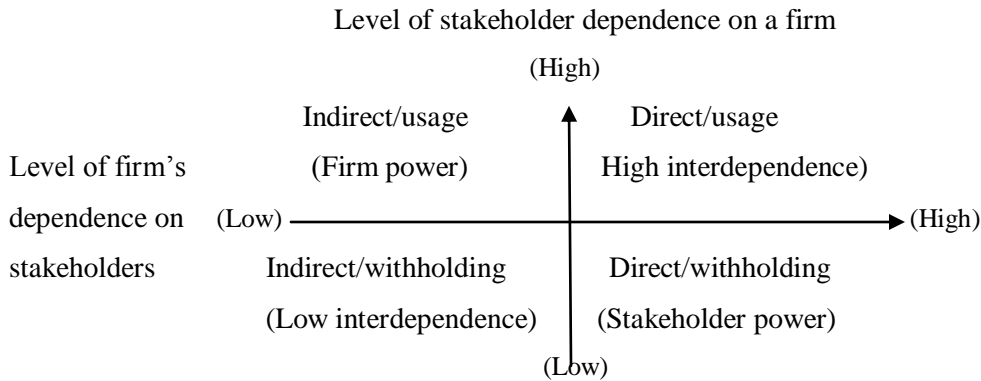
Level of stakeholder dependence on a firm

(High)

Indirect/usage
(Firm power)

Direct/usage
High interdependence)

Level of firm's dependence on stakeholders

(Low)

(High)

Indirect/withholding
(Low interdependence)

Direct/withholding
(Stakeholder power)

(Low)